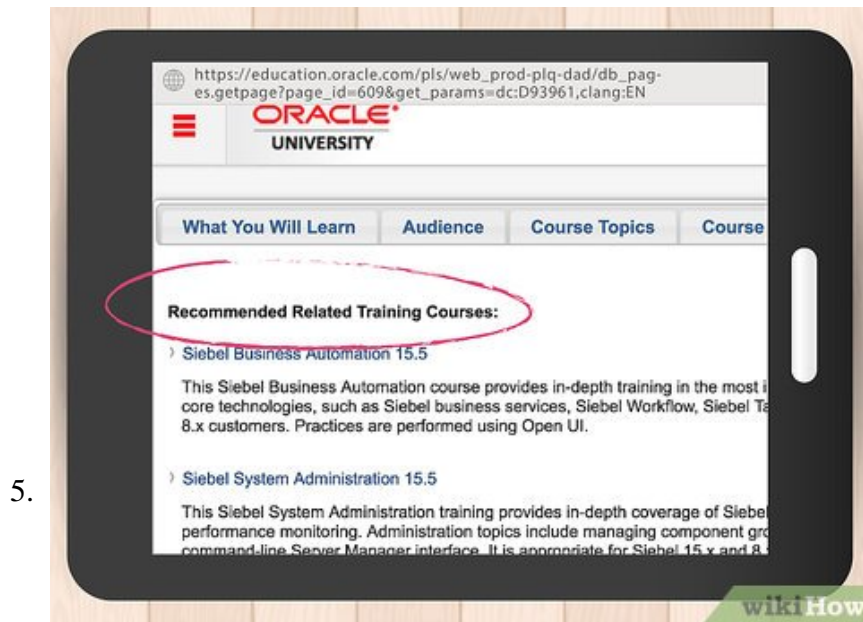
5.

https://education.oracle.com/pls/web_prod-plq-dad/db_pages.getpage?page_id=609&get_params=dc:D93961,clang:EN

ORACLE
UNIVERSITY

What You Will Learn | Audience | Course Topics | Course

Recommended Related Training Courses:

Siebel Business Automation 15.5

This Siebel Business Automation course provides in-depth training in the most i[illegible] core technologies, such as Siebel business services, Siebel Workflow, Siebel Ta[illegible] 8.x customers. Practices are performed using Open UI.

Siebel System Administration 15.5

This Siebel System Administration training provides in-depth coverage of Siebe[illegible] performance monitoring. Administration topics include managing component gro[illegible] command-line Server Manager interface. It is appropriate for Siebel 15.x and 8.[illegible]

wikiHow